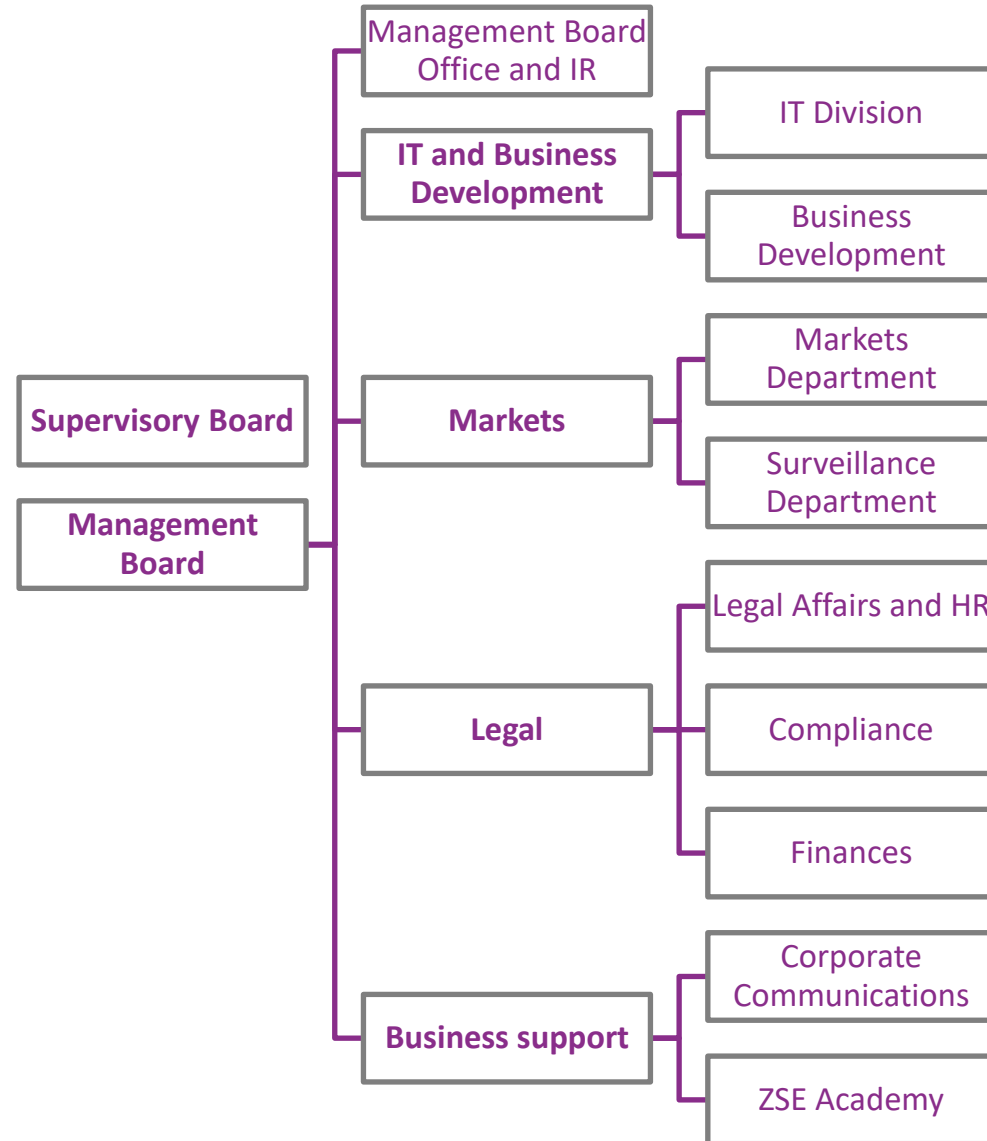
Supervisory Board

Management Board

Management Board Office and IR

IT and Business Development

IT Division

Business Development

Markets

Markets Department

Surveillance Department

Legal

Legal Affairs and HR

Compliance

Finances

Business support

Corporate Communications

ZSE Academy